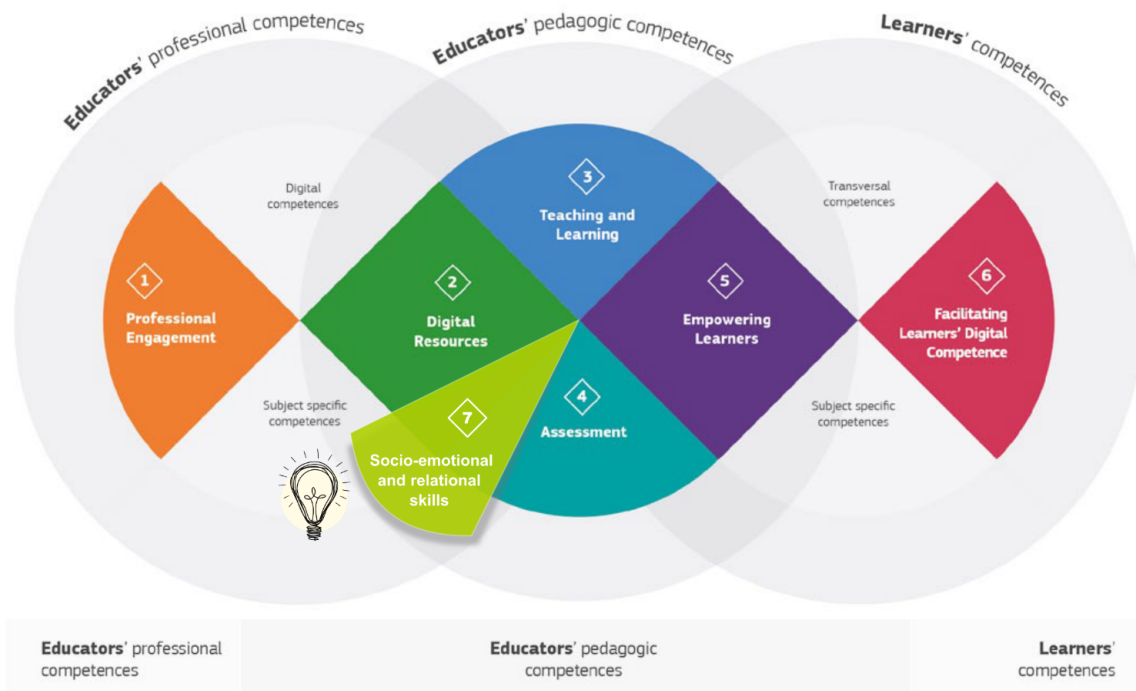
Educators' professional competences

Educators' pedagogic competences

Learners' competences

Digital competences

Transversal competences

3
Teaching and Learning

1
Professional Engagement

2
Digital Resources

5
Empowering Learners

6
Facilitating Learners' Digital Competence

Subject specific competences

4
Assessment

Subject specific competences

7
Socio-emotional and relational skills

Educators' professional competences

Educators' pedagogic competences

Learners' competences